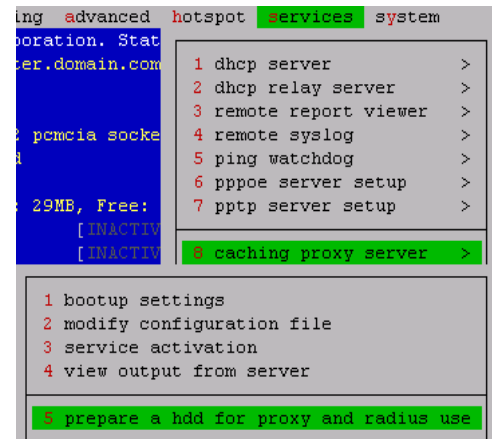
ing advanced hotspot services system

poration. Stat
ter.domain.com

2 pcmcia socke
d

: 29MB, Free:
[INACTIV
[INACTIV

1 dhcp server >
2 dhcp relay server >
3 remote report viewer >
4 remote syslog >
5 ping watchdog >
6 pppoe server setup >
7 pptp server setup >

8 caching proxy server >

1 bootup settings
2 modify configuration file
3 service activation
4 view output from server

5 prepare a hdd for proxy and radius use